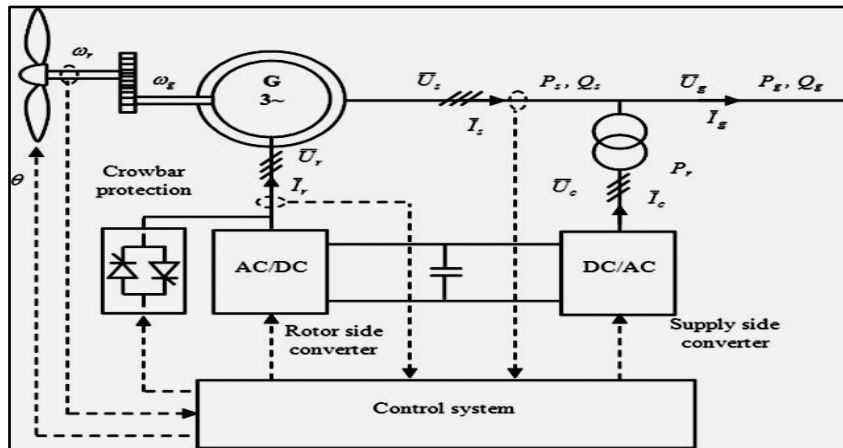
$\omega_r$
$\omega_g$
G
3~
$\overline{U}_s$
$P_s$, $Q_s$
$\overline{U}_g$
$P_g$, $Q_g$
$\overline{I}_s$
$\overline{I}_g$
$\theta$
Crowbar protection
$\overline{U}_r$
$\overline{I}_r$
$P_r$
$\overline{U}_c$
$\overline{I}_c$
AC/DC
DC/AC
Rotor side converter
Supply side converter
Control system